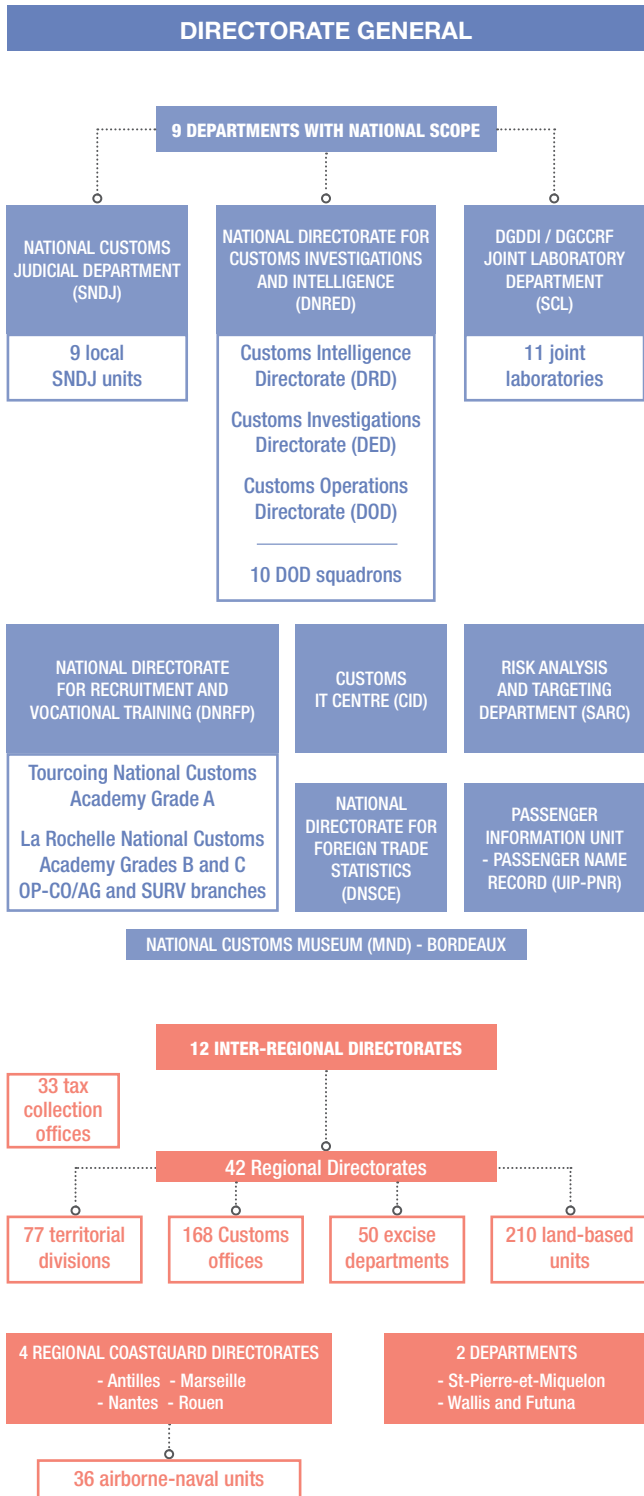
DIRECTORATE GENERAL

9 DEPARTMENTS WITH NATIONAL SCOPE

NATIONAL CUSTOMS JUDICIAL DEPARTMENT (SNDJ)

9 local SNDJ units

NATIONAL DIRECTORATE FOR CUSTOMS INVESTIGATIONS AND INTELLIGENCE (DNRED)

Customs Intelligence Directorate (DRD)

Customs Investigations Directorate (DED)

Customs Operations Directorate (DOD)

10 DOD squadrons

DGDDI / DGCCRF JOINT LABORATORY DEPARTMENT (SCL)

11 joint laboratories

NATIONAL DIRECTORATE FOR RECRUITMENT AND VOCATIONAL TRAINING (DNRFP)

Tourcoing National Customs Academy Grade A

La Rochelle National Customs Academy Grades B and C OP-CO/AG and SURV branches

CUSTOMS IT CENTRE (CID)

RISK ANALYSIS AND TARGETING DEPARTMENT (SARC)

NATIONAL DIRECTORATE FOR FOREIGN TRADE STATISTICS (DNSCE)

PASSENGER INFORMATION UNIT - PASSENGER NAME RECORD (UIP-PNR)

NATIONAL CUSTOMS MUSEUM (MND) - BORDEAUX

12 INTER-REGIONAL DIRECTORATES

33 tax collection offices

42 Regional Directorates

77 territorial divisions

168 Customs offices

50 excise departments

210 land-based units

4 REGIONAL COASTGUARD DIRECTORATES
- Antilles - Marseille
- Nantes - Rouen

2 DEPARTMENTS
- St-Pierre-et-Miquelon
- Wallis and Futuna

36 airborne-naval units